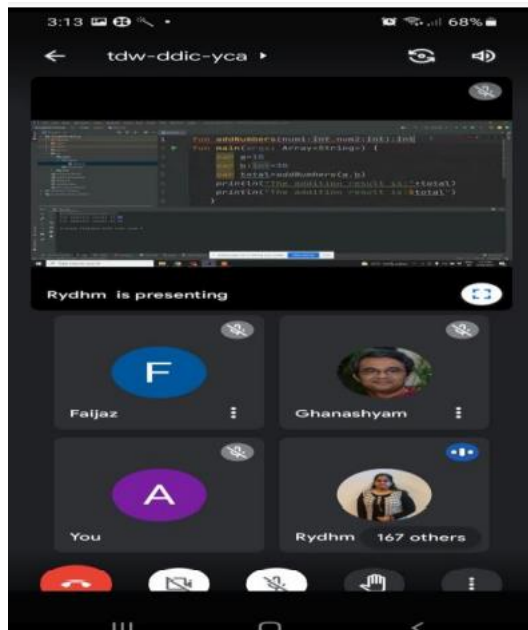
3:13

68%

tdw-ddic-yca ▸

fun addNumbers(num1:Int,num2:Int):Int
fun main(args: Array<String>) {
var a=10
var b:Int=30
var total=addNumbers(a,b)
println("The addition result is:"+total)
println("The addition result is:$total")
}

Rydhm is presenting

F

Faijaz

Ghanashyam

A

You

Rydhm

167 others